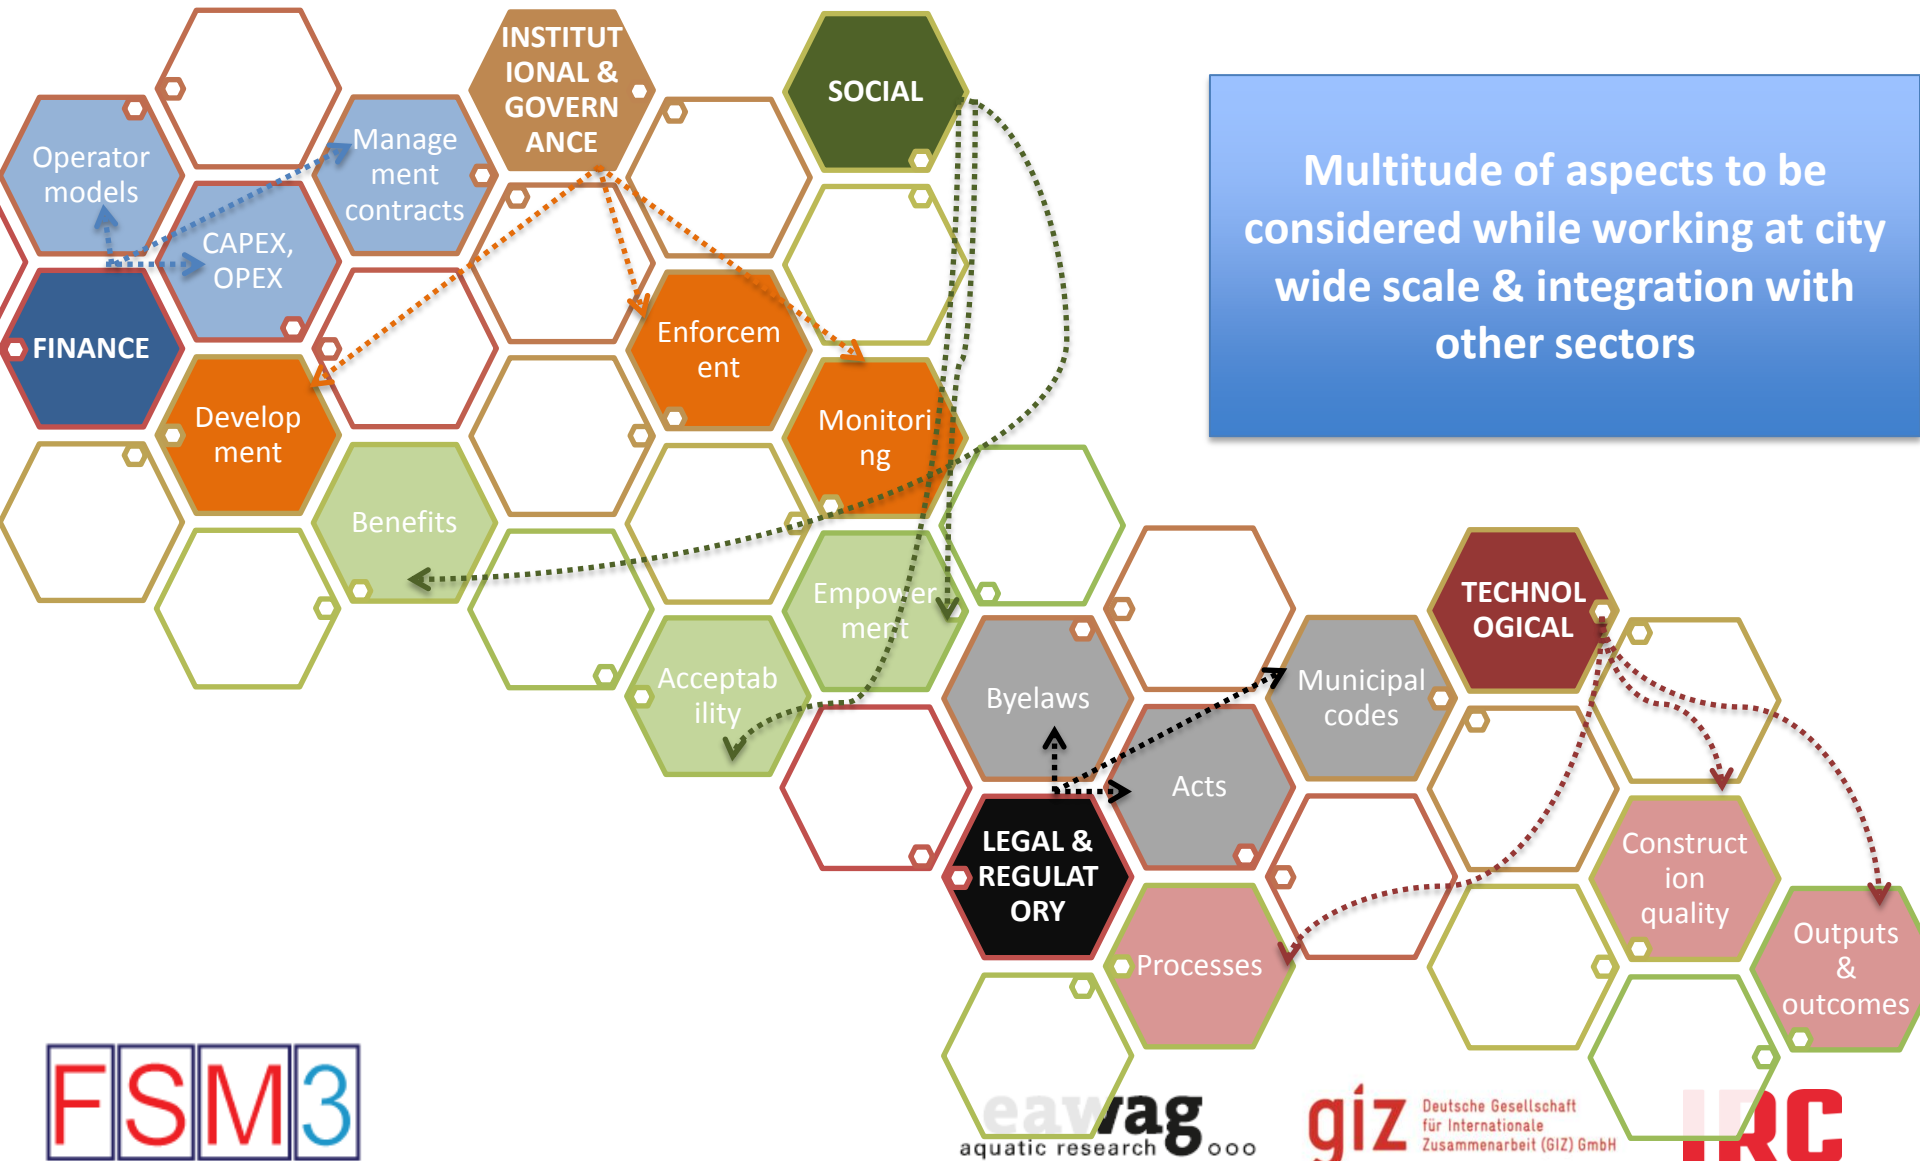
Operator models

Manage ment contracts

INSTITUTIONAL & GOVERNANCE

SOCIAL

Multitude of aspects to be considered while working at city wide scale & integration with other sectors

CAPEX, OPEX

FINANCE

Enforcement

Development

Monitoring

Benefits

Empowerment

Acceptability

Byelaws

Municipal codes

TECHNOLOGICAL

Acts

LEGAL & REGULATORY

Construction quality

Processes

Outputs & outcomes

FSM3

eawag aquatic research

giz Deutsche Gesellschaft für Internationale Zusammenarbeit (GIZ) GmbH

IRC